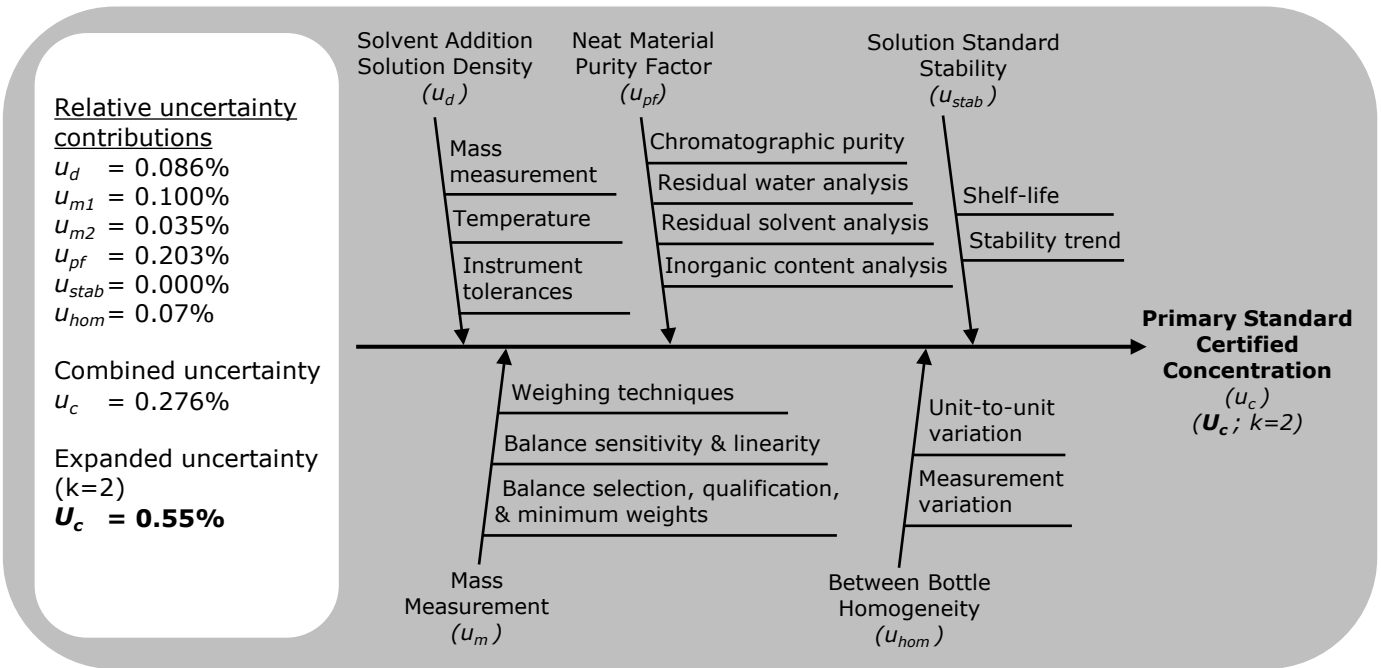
Relative uncertainty contributions
$u_d$ = 0.086%
$u_{m1}$ = 0.100%
$u_{m2}$ = 0.035%
$u_{pf}$ = 0.203%
$u_{stab}$ = 0.000%
$u_{hom}$ = 0.07%

Combined uncertainty
$u_c$ = 0.276%

Expanded uncertainty (k=2)
$\boldsymbol{U_c}$ **= 0.55%**

Solvent Addition Solution Density
$(u_d)$

Mass measurement

Temperature

Instrument tolerances

Neat Material Purity Factor
$(u_{pf})$

Chromatographic purity

Residual water analysis

Residual solvent analysis

Inorganic content analysis

Solution Standard Stability
$(u_{stab})$

Shelf-life

Stability trend

**Primary Standard Certified Concentration**
$(u_c)$
$(\boldsymbol{U_c}; k=2)$

Weighing techniques

Balance sensitivity & linearity

Balance selection, qualification, & minimum weights

Mass Measurement
$(u_m)$

Unit-to-unit variation

Measurement variation

Between Bottle Homogeneity
$(u_{hom})$